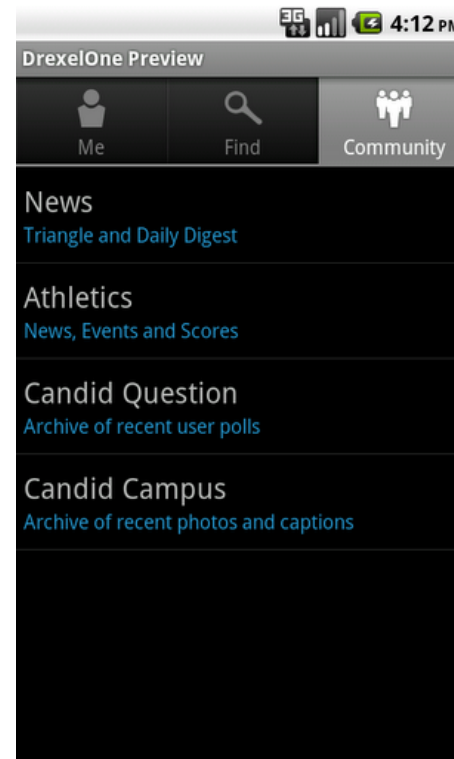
3G 4:12 PM

DrexelOne Preview

Me

Find

Community

News
Triangle and Daily Digest

Athletics
News, Events and Scores

Candid Question
Archive of recent user polls

Candid Campus
Archive of recent photos and captions